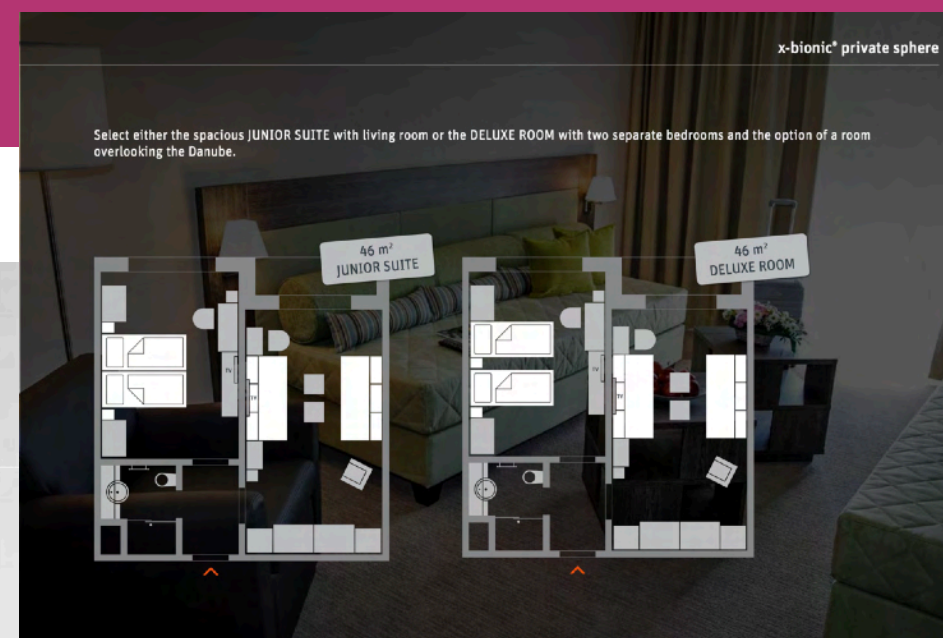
x-bionic® private sphere

Select either the spacious JUNIOR SUITE with living room or the DELUXE ROOM with two separate bedrooms and the option of a room overlooking the Danube.

46 m²
JUNIOR SUITE

TV

TV

46 m²
DELUXE ROOM

TV

TV